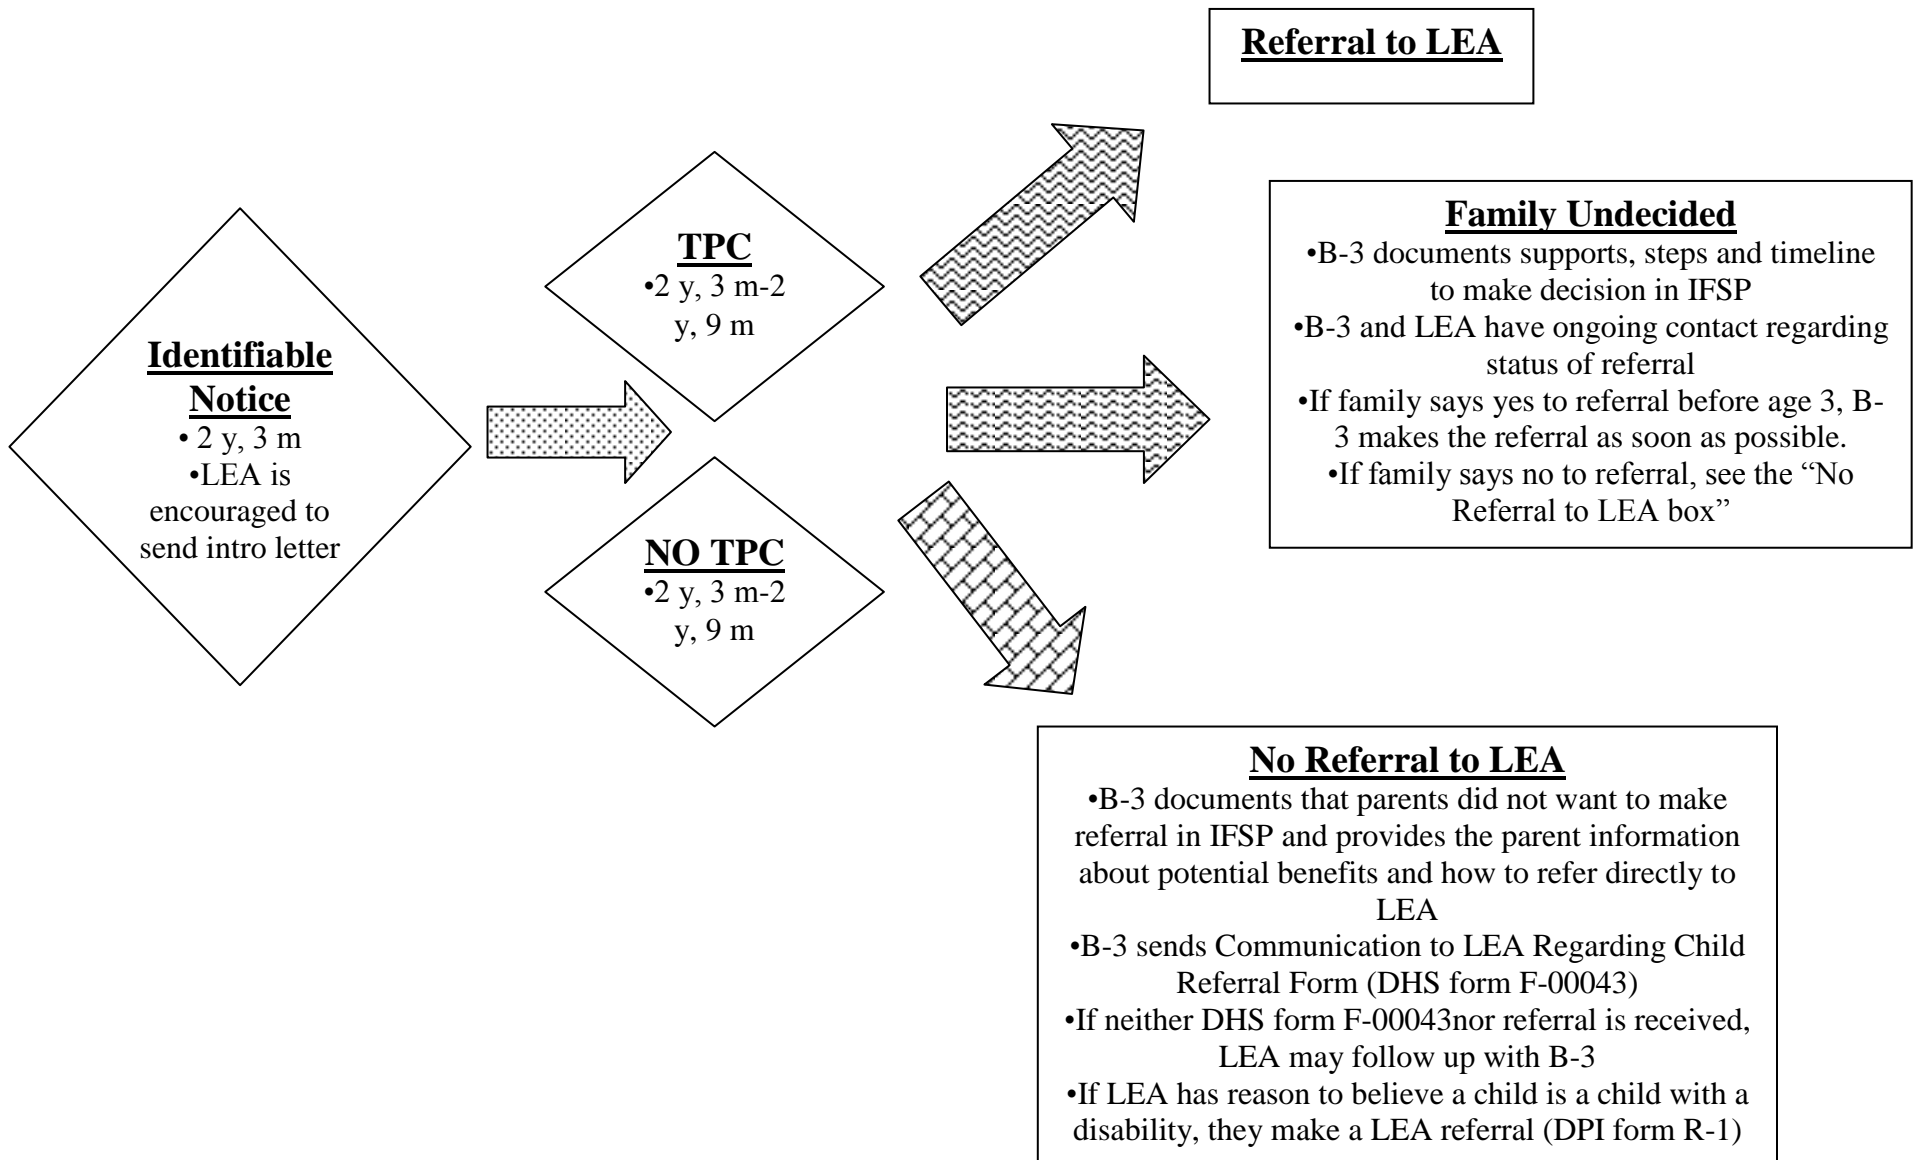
Referral to LEA

Identifiable Notice
• 2 y, 3 m
•LEA is encouraged to send intro letter

TPC
•2 y, 3 m-2 y, 9 m

NO TPC
•2 y, 3 m-2 y, 9 m

Family Undecided
•B-3 documents supports, steps and timeline to make decision in IFSP
•B-3 and LEA have ongoing contact regarding status of referral
•If family says yes to referral before age 3, B-3 makes the referral as soon as possible.
•If family says no to referral, see the "No Referral to LEA box"

No Referral to LEA
•B-3 documents that parents did not want to make referral in IFSP and provides the parent information about potential benefits and how to refer directly to LEA
•B-3 sends Communication to LEA Regarding Child Referral Form (DHS form F-00043)
•If neither DHS form F-00043nor referral is received, LEA may follow up with B-3
•If LEA has reason to believe a child is a child with a disability, they make a LEA referral (DPI form R-1)